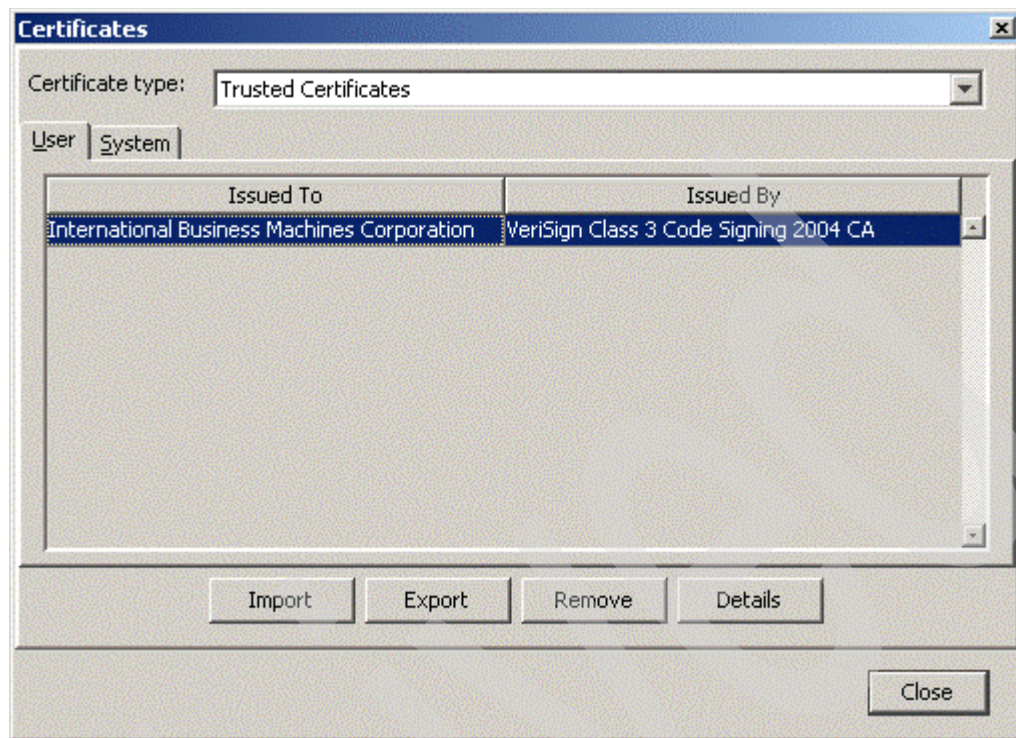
Certificates

Certificate type: Trusted Certificates

User System

| Issued To | Issued By |
|---|---|
| International Business Machines Corporation | VeriSign Class 3 Code Signing 2004 CA |

Import Export Remove Details

Close